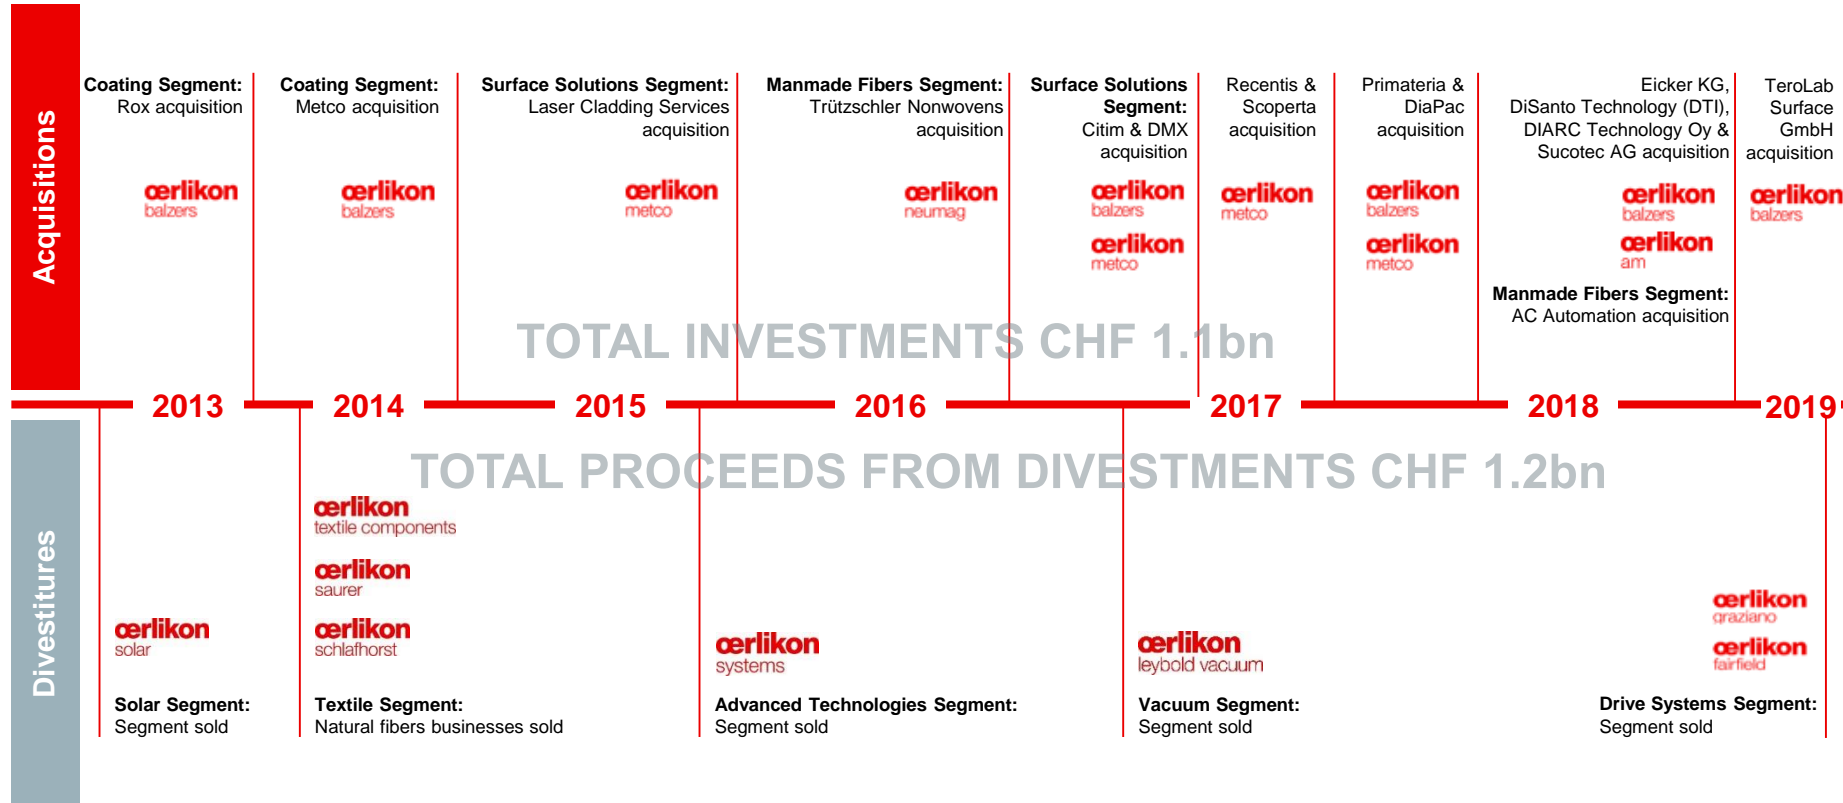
Acquisitions

Coating Segment: Rox acquisition

oerlikon balzers

Coating Segment: Metco acquisition

oerlikon balzers

Surface Solutions Segment: Laser Cladding Services acquisition

oerlikon metco

Manmade Fibers Segment: Trützschler Nonwovens acquisition

oerlikon neumag

Surface Solutions Segment: Citim & DMX acquisition

oerlikon balzers

oerlikon metco

Recentis & Scoperta acquisition

oerlikon metco

Primateria & DiaPac acquisition

oerlikon balzers

oerlikon metco

Eicker KG, DiSanto Technology (DTI), DIARC Technology Oy & Sucotec AG acquisition

oerlikon balzers

oerlikon am

Manmade Fibers Segment: AC Automation acquisition

TeroLab Surface GmbH acquisition

oerlikon balzers

TOTAL INVESTMENTS CHF 1.1bn

2013 2014 2015 2016 2017 2018 2019

TOTAL PROCEEDS FROM DIVESTMENTS CHF 1.2bn

Divestitures

oerlikon solar

Solar Segment: Segment sold

oerlikon textile components

oerlikon saurer

oerlikon schlafhorst

Textile Segment: Natural fibers businesses sold

oerlikon systems

Advanced Technologies Segment: Segment sold

oerlikon leybold vacuum

Vacuum Segment: Segment sold

oerlikon graziano

oerlikon fairfield

Drive Systems Segment: Segment sold